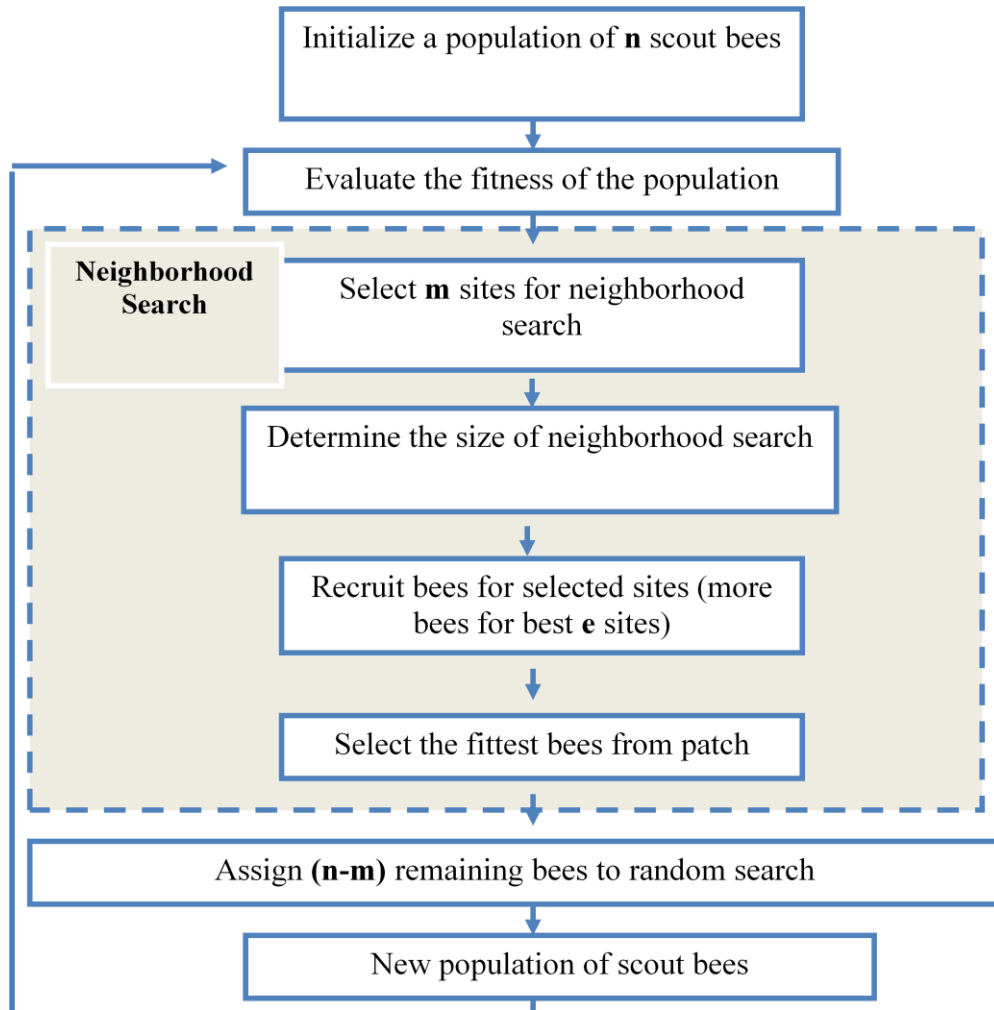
Initialize a population of **n** scout bees

Evaluate the fitness of the population

**Neighborhood Search**

Select **m** sites for neighborhood search

Determine the size of neighborhood search

Recruit bees for selected sites (more bees for best **e** sites)

Select the fittest bees from patch

Assign **(n-m)** remaining bees to random search

New population of scout bees